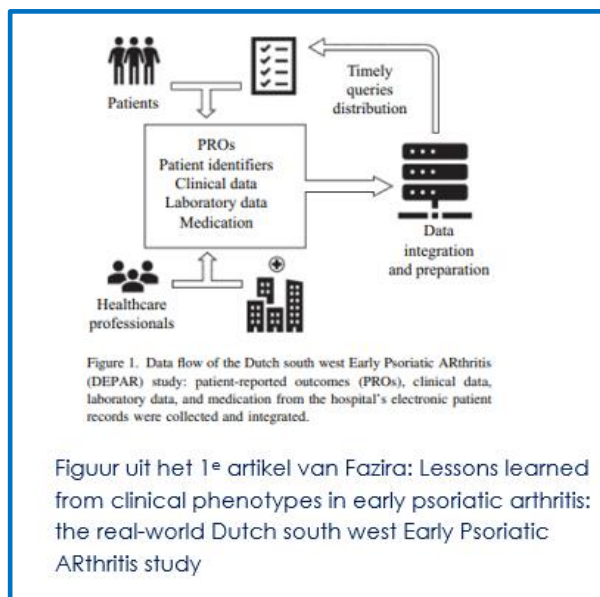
Patients

Timely queries distribution

PROs
Patient identifiers
Clinical data
Laboratory data
Medication

Data integration and preparation

Healthcare professionals

Figure 1. Data flow of the Dutch south west Early Psoriatic ARthritis (DEPAR) study: patient-reported outcomes (PROs), clinical data, laboratory data, and medication from the hospital's electronic patient records were collected and integrated.

Figuur uit het 1$^{e}$ artikel van Fazira: Lessons learned from clinical phenotypes in early psoriatic arthritis: the real-world Dutch south west Early Psoriatic ARthritis study